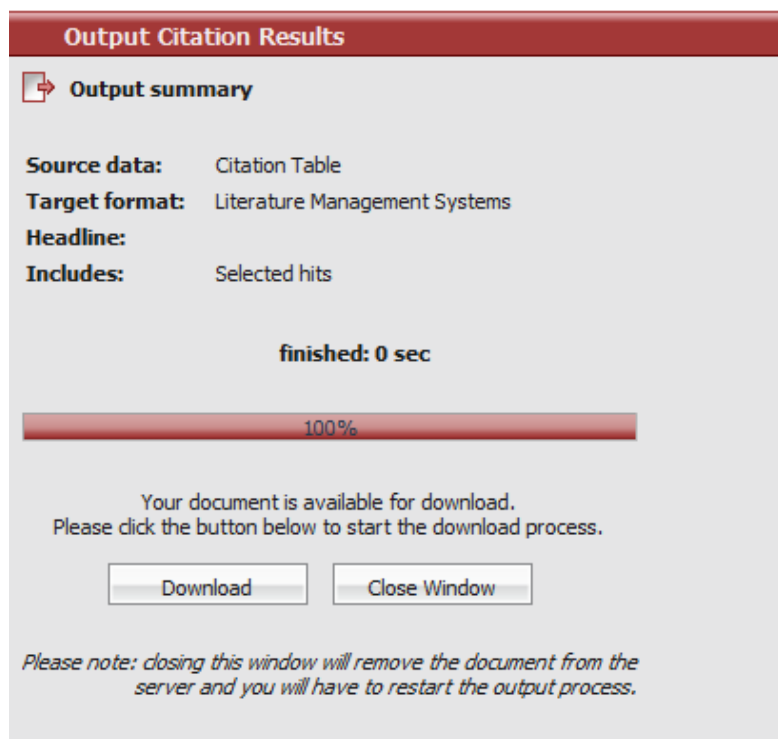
Output Citation Results

Output summary

Source data: Citation Table
Target format: Literature Management Systems
Headline:
Includes: Selected hits

finished: 0 sec

100%

Your document is available for download.
Please click the button below to start the download process.

Download

Close Window

Please note: closing this window will remove the document from the server and you will have to restart the output process.